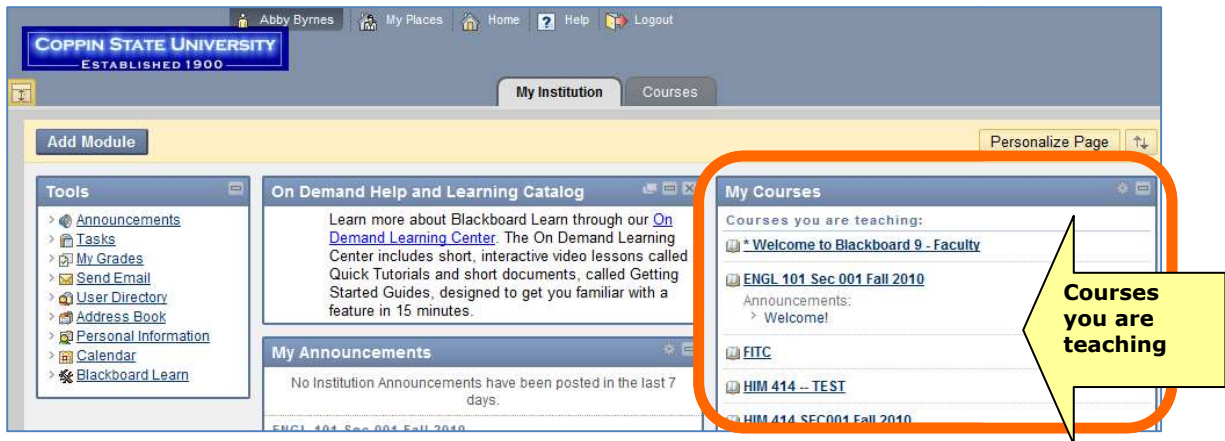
Abby Byrnes My Places Home Help Logout

COPPIN STATE UNIVERSITY
ESTABLISHED 1900

My Institution Courses

Add Module

Personalize Page

Tools
Announcements
Tasks
My Grades
Send Email
User Directory
Address Book
Personal Information
Calendar
Blackboard Learn

On Demand Help and Learning Catalog
Learn more about Blackboard Learn through our On Demand Learning Center. The On Demand Learning Center includes short, interactive video lessons called Quick Tutorials and short documents, called Getting Started Guides, designed to get you familiar with a feature in 15 minutes.

My Announcements
No Institution Announcements have been posted in the last 7 days.

ENGL 101 Sec 001 Fall 2010

My Courses
Courses you are teaching:
* Welcome to Blackboard 9 - Faculty
ENGL 101 Sec 001 Fall 2010
Announcements:
Welcome!
FITC
HIM 414 -- TEST
HIM 414 SEC001 Fall 2010

Courses you are teaching